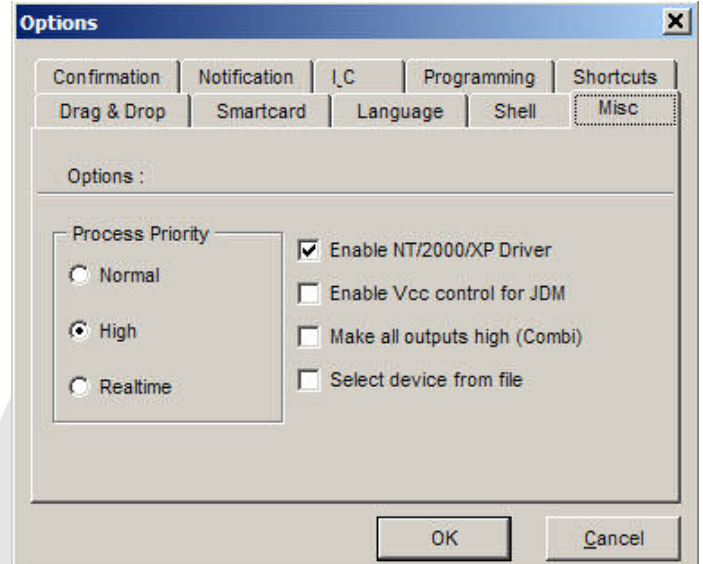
Options

Confirmation
Notification
I_C
Programming
Shortcuts
Drag & Drop
Smartcard
Language
Shell
Misc

Options :

Process Priority
Normal
High
Realtime

Enable NT/2000/XP Driver
Enable Vcc control for JDM
Make all outputs high (Combi)
Select device from file

OK
Cancel